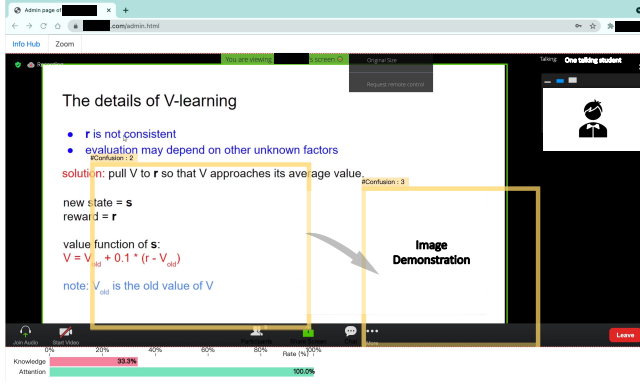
Admin page of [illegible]

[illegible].com/admin.html

Info Hub Zoom

Recording

You are viewing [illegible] screen

Original Size

Request remote control

Talking: One talking student

The details of V-learning

● r is not consistent
● evaluation may depend on other unknown factors

#Confusion : 2

solution: pull V to r so that V approaches its average value.

#Confusion : 3

new state = s
reward = r

value function of s:
V = $V_{old}$ + 0.1 * (r - $V_{old}$)

note: $V_{old}$ is the old value of V

Image Demonstration

Join Audio Start Video Participants Share Screen Chat More

Leave

0% 20% 40% 60% 80% 100%
Rate (%)

Knowledge 33.3%
Attention 100.0%